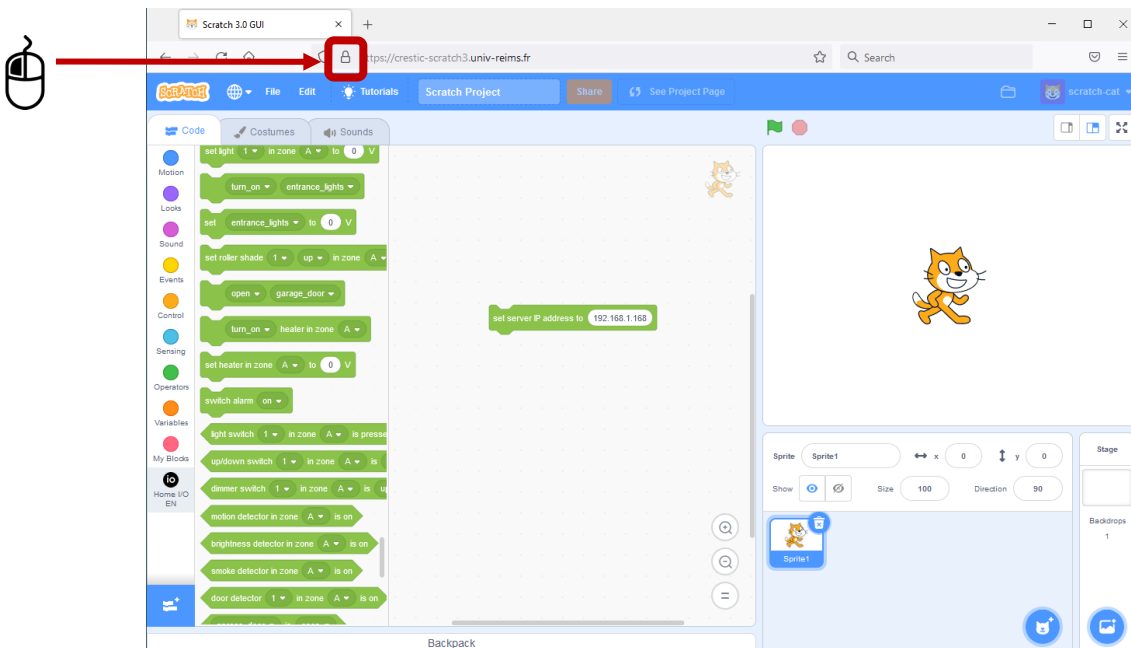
Scratch 3.0 GUI
https://crestic-scratch3.univ-reims.fr
Search
SCRATCH File Edit Tutorials Scratch Project Share See Project Page scratch-cat
Code Costumes Sounds
Motion
Looks
Sound
Events
Control
Sensing
Operators
Variables
My Blocks
Home I/O EN
set light 1 in zone A to 0 V
turn_on entrance_lights
set entrance_lights to 0 V
set roller shade 1 up in zone A
open garage_door
turn_on heater in zone A
set heater in zone A to 0 V
switch alarm on
light switch 1 in zone A is presse
up/down switch 1 in zone A is
dimmer switch 1 in zone A is u
motion detector in zone A is on
brightness detector in zone A is on
smoke detector in zone A is on
door detector 1 in zone A is on
set server IP address to 192.168.1.168
Backpack
Sprite Sprite1 x 0 y 0
Show Size 100 Direction 90
Sprite1
Stage
Backdrops
1